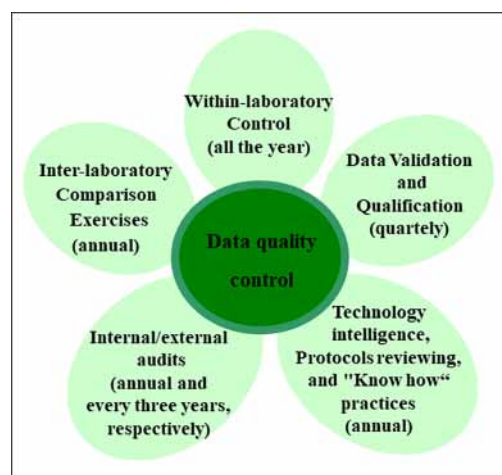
Within-laboratory Control (all the year)

Data Validation and Qualification (quartely)

Technology intelligence, Protocols reviewing, and "Know how“ practices (annual)

Internal/external audits (annual and every three years, respectively)

Inter-laboratory Comparison Exercises (annual)

Data quality control